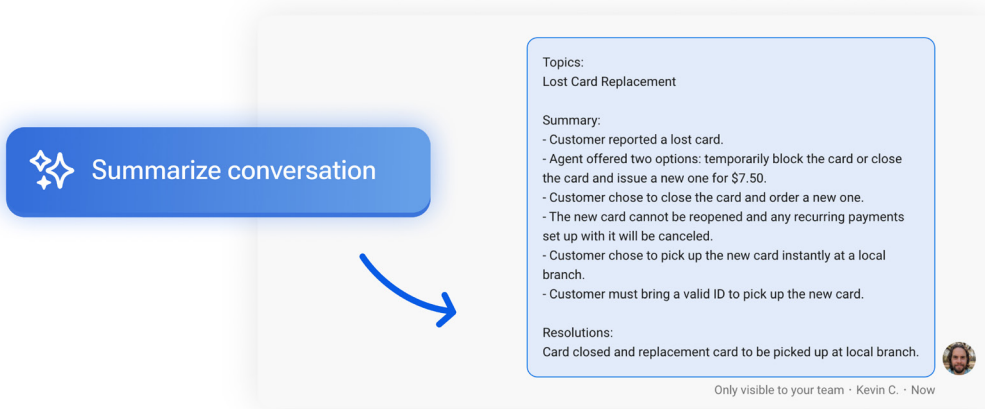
Summarize conversation

Topics:
Lost Card Replacement

Summary:
- Customer reported a lost card.
- Agent offered two options: temporarily block the card or close the card and issue a new one for $7.50.
- Customer chose to close the card and order a new one.
- The new card cannot be reopened and any recurring payments set up with it will be canceled.
- Customer chose to pick up the new card instantly at a local branch.
- Customer must bring a valid ID to pick up the new card.

Resolutions:
Card closed and replacement card to be picked up at local branch.

Only visible to your team · Kevin C. · Now